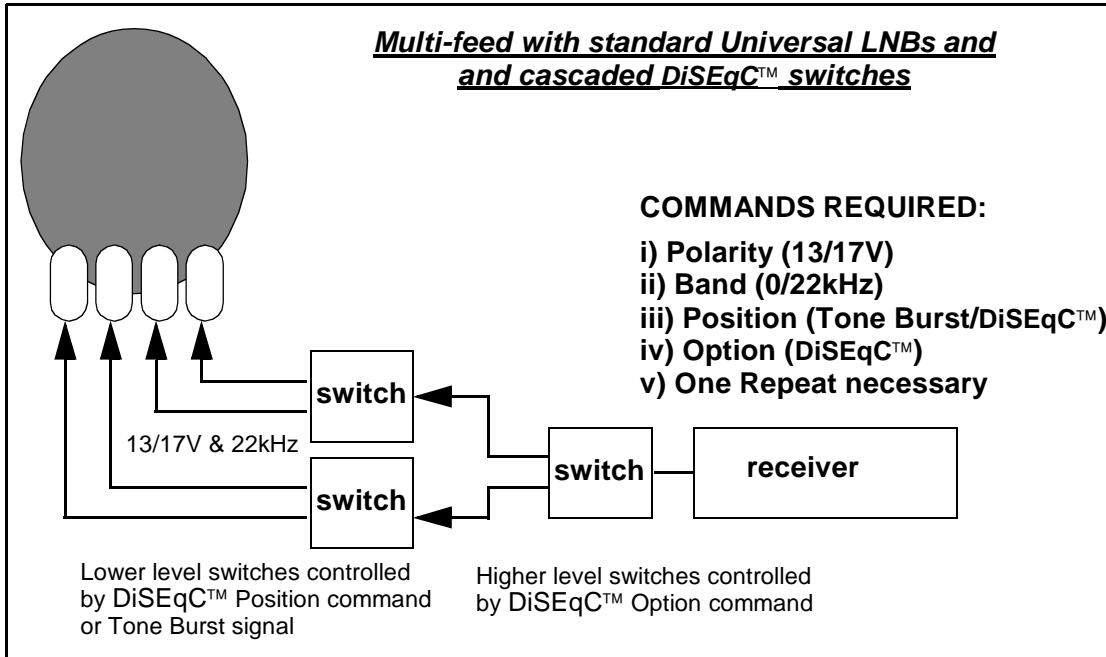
Multi-feed with standard Universal LNBs and and cascaded DiSEqC™ switches

COMMANDS REQUIRED:

i) Polarity (13/17V)
ii) Band (0/22kHz)
iii) Position (Tone Burst/DiSEqC™)
iv) Option (DiSEqC™)
v) One Repeat necessary

switch

13/17V & 22kHz

switch

switch

receiver

Lower level switches controlled by DiSEqC™ Position command or Tone Burst signal

Higher level switches controlled by DiSEqC™ Option command